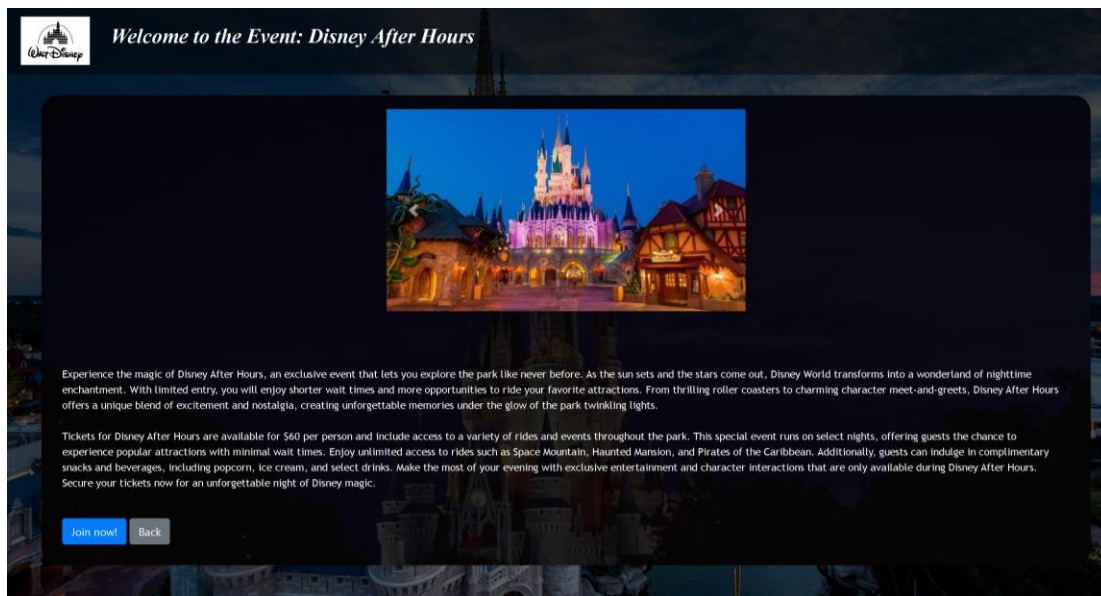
Walt Disney

Welcome to the Event: Disney After Hours

Experience the magic of Disney After Hours, an exclusive event that lets you explore the park like never before. As the sun sets and the stars come out, Disney World transforms into a wonderland of nighttime enchantment. With limited entry, you will enjoy shorter wait times and more opportunities to ride your favorite attractions. From thrilling roller coasters to charming character meet-and-greets, Disney After Hours offers a unique blend of excitement and nostalgia, creating unforgettable memories under the glow of the park twinkling lights.

Tickets for Disney After Hours are available for $60 per person and include access to a variety of rides and events throughout the park. This special event runs on select nights, offering guests the chance to experience popular attractions with minimal wait times. Enjoy unlimited access to rides such as Space Mountain, Haunted Mansion, and Pirates of the Caribbean. Additionally, guests can indulge in complimentary snacks and beverages, including popcorn, ice cream, and select drinks. Make the most of your evening with exclusive entertainment and character interactions that are only available during Disney After Hours. Secure your tickets now for an unforgettable night of Disney magic.

Join now! Back